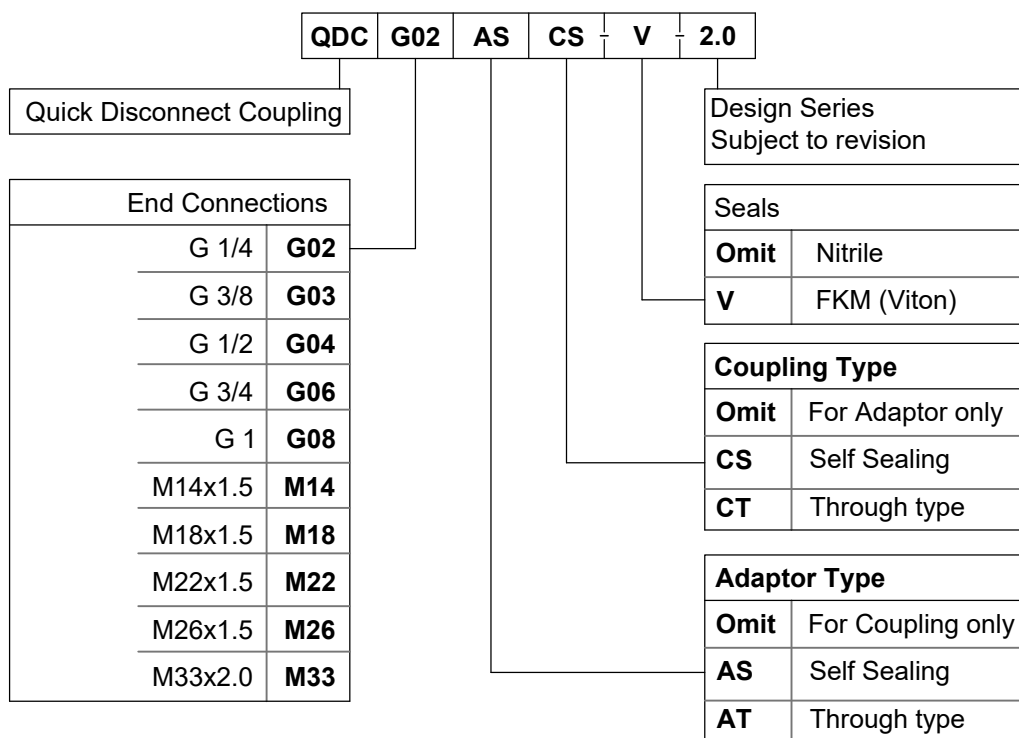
| QDC | G02 | AS | CS | V | 2.0 |
|---|---|---|---|---|---|

Quick Disconnect Coupling

Design Series
Subject to revision

| End Connections | |
|---|---|
| G 1/4 | **G02** |
| G 3/8 | **G03** |
| G 1/2 | **G04** |
| G 3/4 | **G06** |
| G 1 | **G08** |
| M14x1.5 | **M14** |
| M18x1.5 | **M18** |
| M22x1.5 | **M22** |
| M26x1.5 | **M26** |
| M33x2.0 | **M33** |

| Seals | |
|---|---|
| **Omit** | Nitrile |
| **V** | FKM (Viton) |

| **Coupling Type** | |
|---|---|
| **Omit** | For Adaptor only |
| **CS** | Self Sealing |
| **CT** | Through type |

| **Adaptor Type** | |
|---|---|
| **Omit** | For Coupling only |
| **AS** | Self Sealing |
| **AT** | Through type |